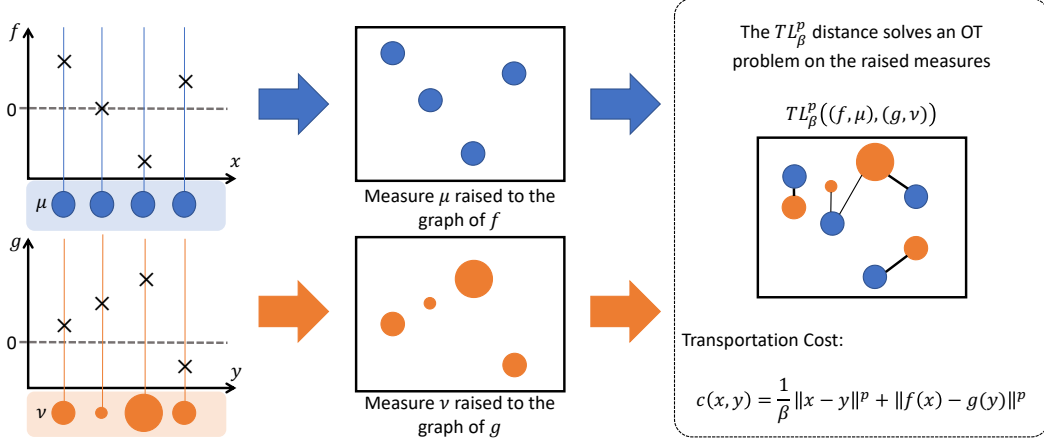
$f$

0

$x$

$\mu$

$g$

0

$y$

$\nu$

Measure $\mu$ raised to the graph of $f$

Measure $\nu$ raised to the graph of $g$

The $TL_{\beta}^{p}$ distance solves an OT problem on the raised measures

$TL_{\beta}^{p}\big((f,\mu),(g,\nu)\big)$

Transportation Cost:

$c(x,y) = \frac{1}{\beta}\|x-y\|^p + \|f(x)-g(y)\|^p$